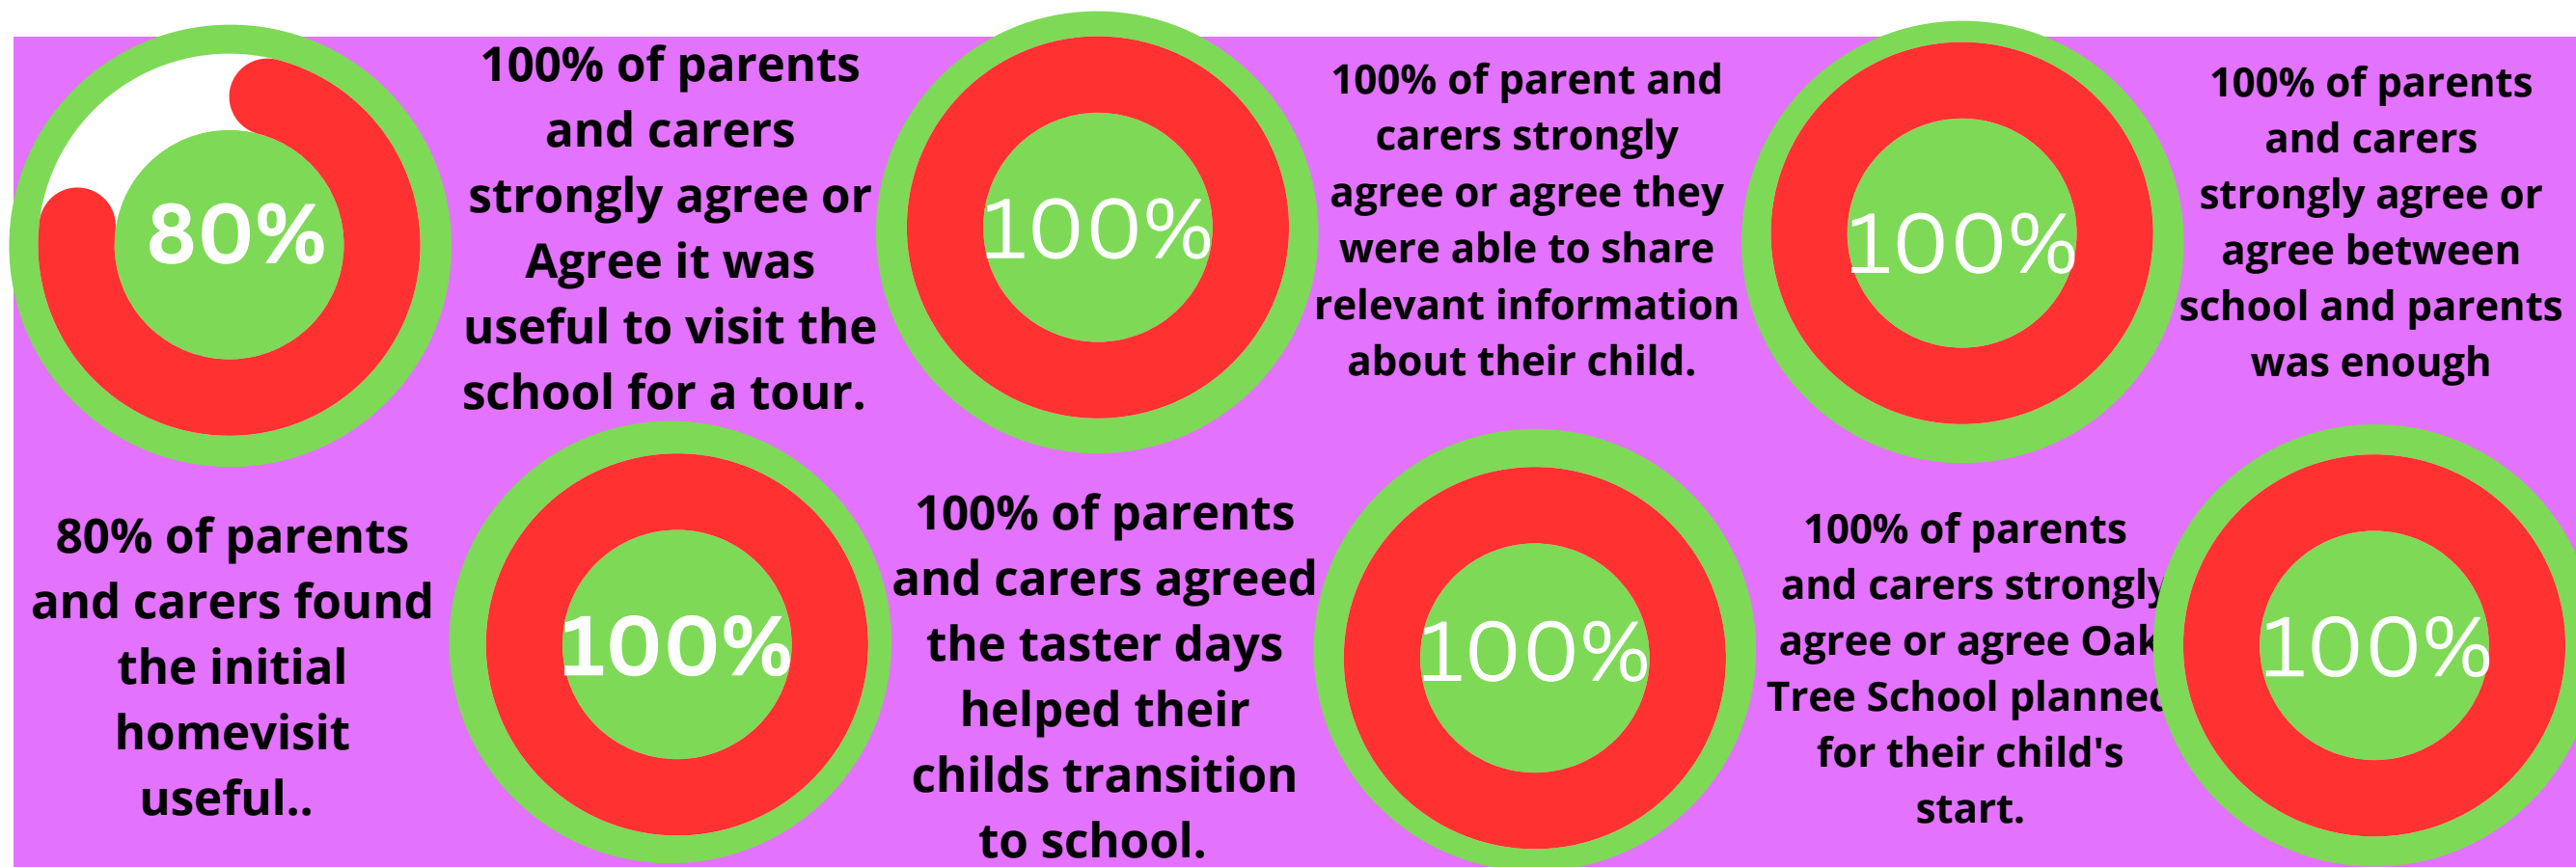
80%

100% of parents and carers strongly agree or Agree it was useful to visit the school for a tour.

100%

100% of parent and carers strongly agree or agree they were able to share relevant information about their child.

100%

100% of parents and carers strongly agree or agree between school and parents was enough

80% of parents and carers found the initial homevisit useful..

100%

100% of parents and carers agreed the taster days helped their childs transition to school.

100%

100% of parents and carers strongly agree or agree Oak Tree School planned for their child's start.

100%